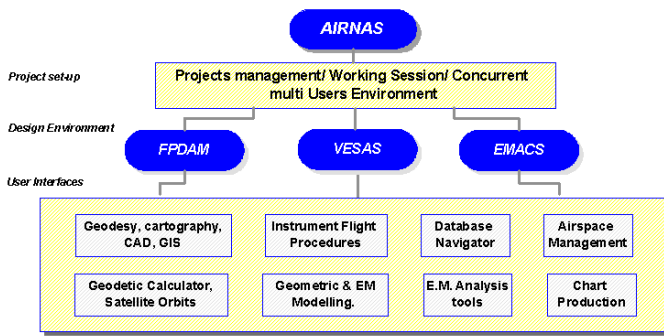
AIRNAS

Project set-up

Projects management/ Working Session/ Concurrent multi Users Environment

Design Environment

FPDAM

VESAS

EMACS

User Interfaces

Geodesy, cartography, CAD, GIS

Instrument Flight Procedures

Database Navigator

Airspace Management

Geodetic Calculator, Satellite Orbits

Geometric & EM Modelling.

E.M. Analysis tools

Chart Production